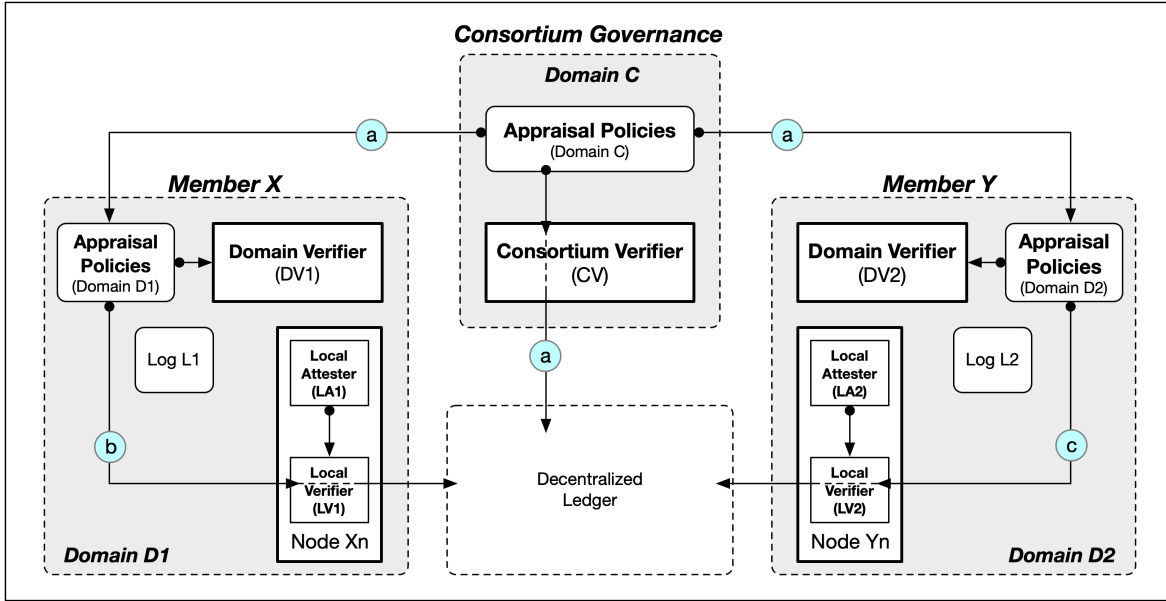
Consortium Governance

Domain C

Appraisal Policies
(Domain C)

a

a

Consortium Verifier
(CV)

a

Member X

Appraisal Policies
(Domain D1)

Domain Verifier
(DV1)

Log L1

Local Attester
(LA1)

b

Local Verifier
(LV1)

Node Xn

Domain D1

Decentralized Ledger

Member Y

Domain Verifier
(DV2)

Appraisal Policies
(Domain D2)

Log L2

Local Attester
(LA2)

c

Local Verifier
(LV2)

Node Yn

Domain D2